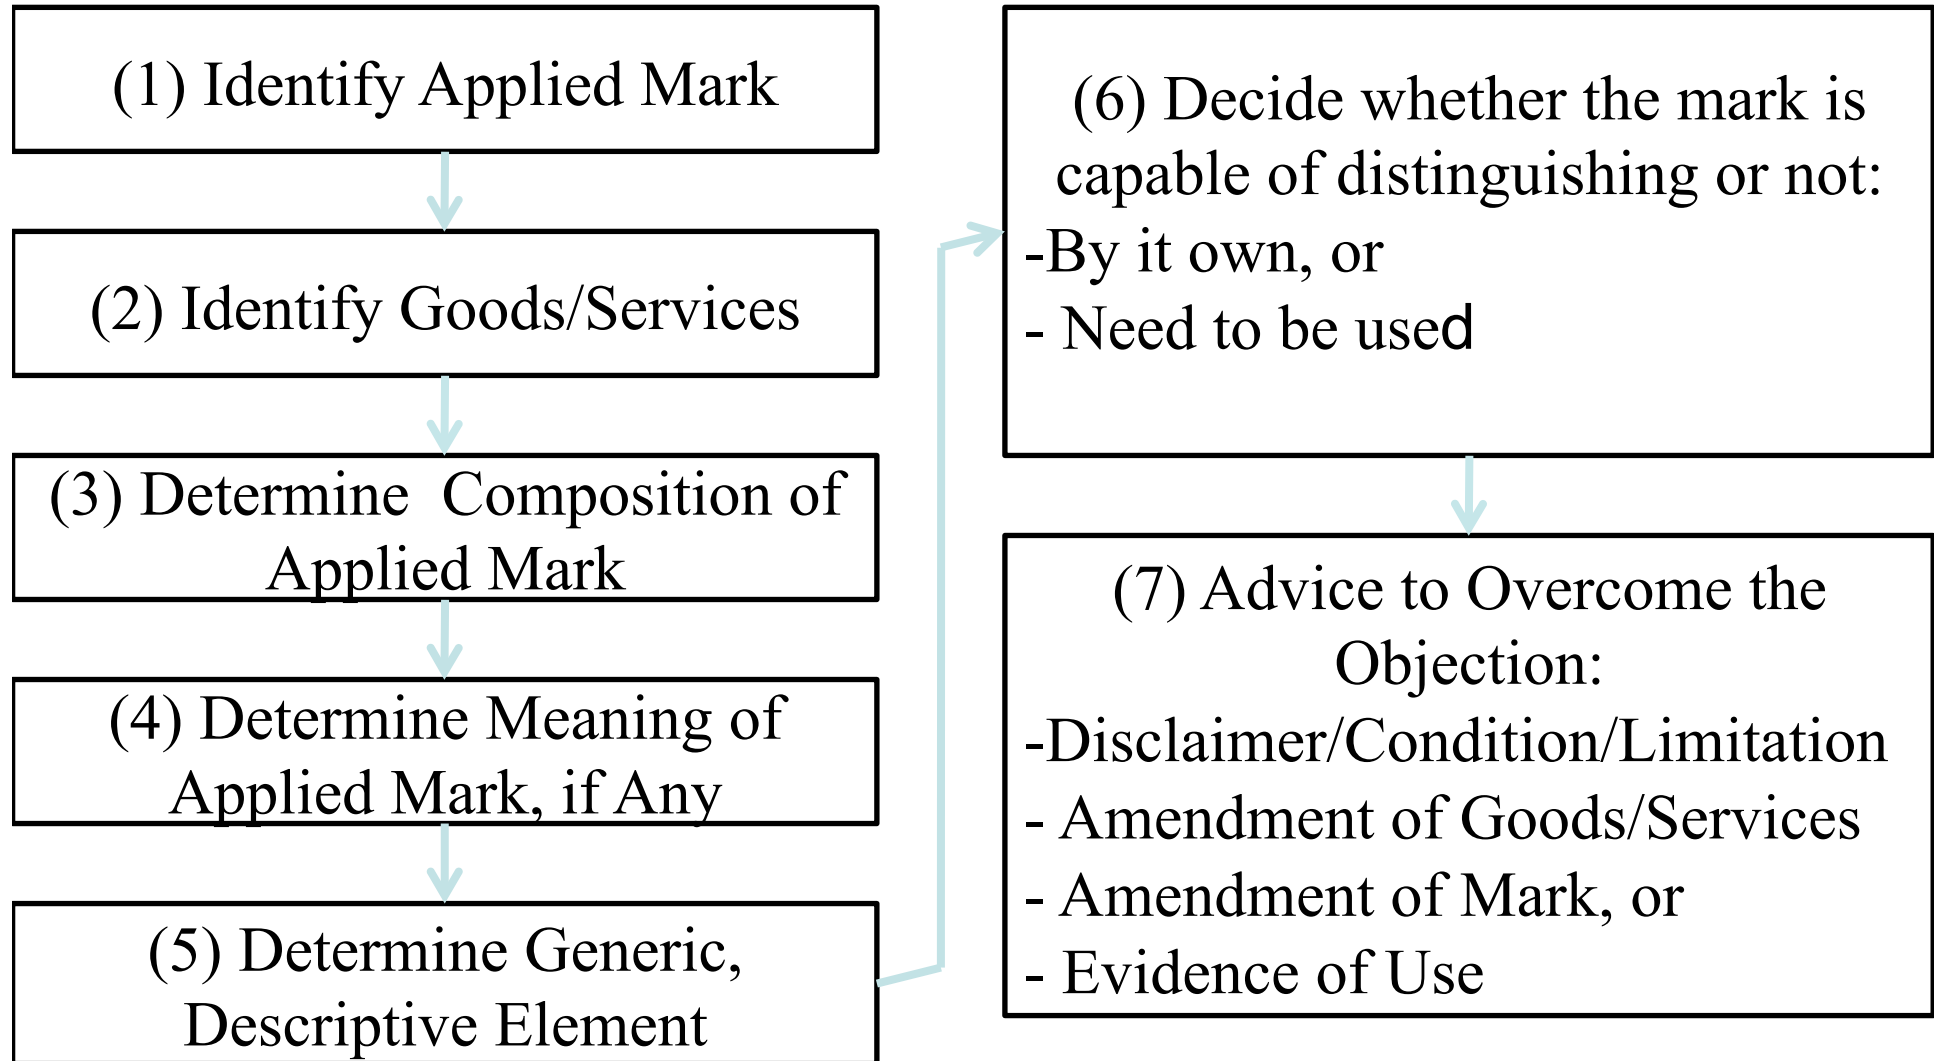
(1) Identify Applied Mark

(2) Identify Goods/Services

(3) Determine Composition of Applied Mark

(4) Determine Meaning of Applied Mark, if Any

(5) Determine Generic, Descriptive Element

(6) Decide whether the mark is capable of distinguishing or not:
-By it own, or
- Need to be used

(7) Advice to Overcome the Objection:
-Disclaimer/Condition/Limitation
- Amendment of Goods/Services
- Amendment of Mark, or
- Evidence of Use